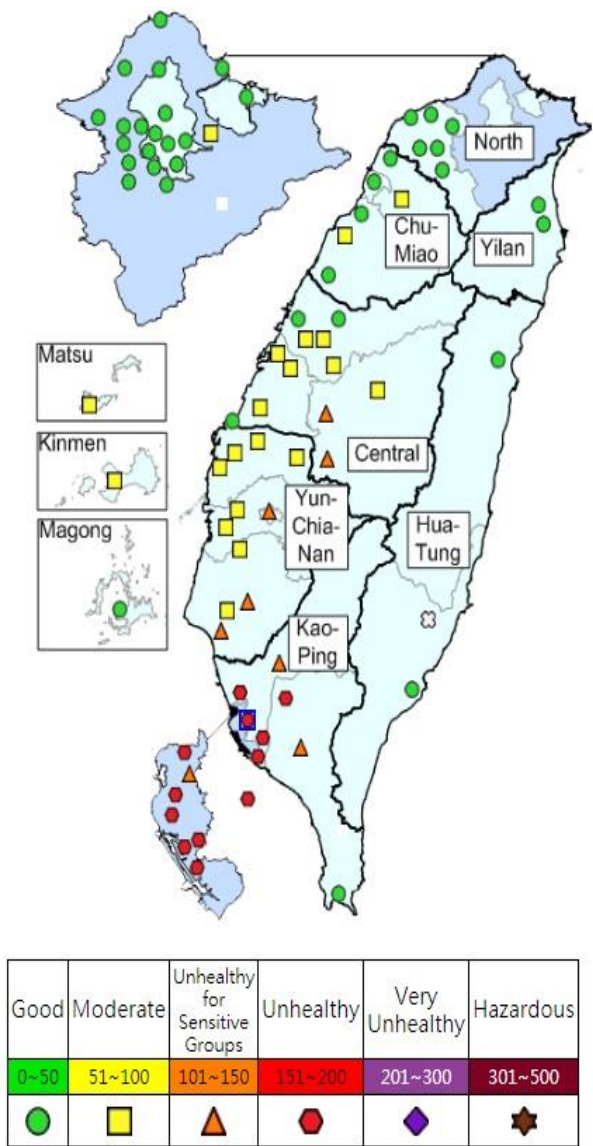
North

Chu-Miao

Yilan

Matsu

Kinmen

Magong

Central

Yun-Chia-Nan

Hua-Tung

Kao-Ping

| Good | Moderate | Unhealthy for Sensitive Groups | Unhealthy | Very Unhealthy | Hazardous |
|---|---|---|---|---|---|
| 0~50 | 51~100 | 101~150 | 151~200 | 201~300 | 301~500 |